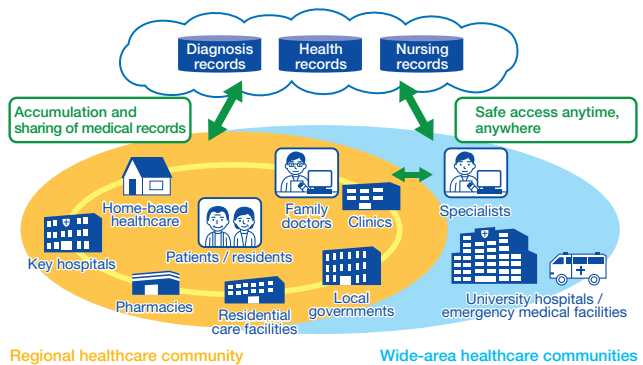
Diagnosis records

Health records

Nursing records

Accumulation and sharing of medical records

Safe access anytime, anywhere

Home-based healthcare

Family doctors

Clinics

Specialists

Key hospitals

Patients / residents

Pharmacies

Residential care facilities

Local governments

University hospitals / emergency medical facilities

Regional healthcare community

Wide-area healthcare communities